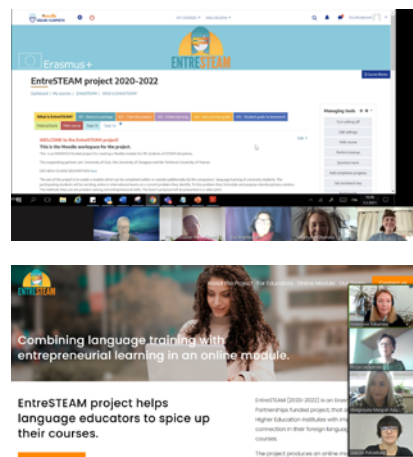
Erasmus+

ENTRESTEAM

EntreSTEAM project 2020-2022

WELCOME to the EntreSTEAM project!

This is the Moodle workspace for the project.

Managing tools

ENTRESTEAM

Combining language training with entrepreneurial learning in an online module.

EntreSTEAM project helps language educators to spice up their courses.

EntreSTEAM (2020-2022) is an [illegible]

Partnerships funded project that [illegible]

Higher Education Institutes with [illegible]

connection in their foreign languag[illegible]

courses.

The project produces an online m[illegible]